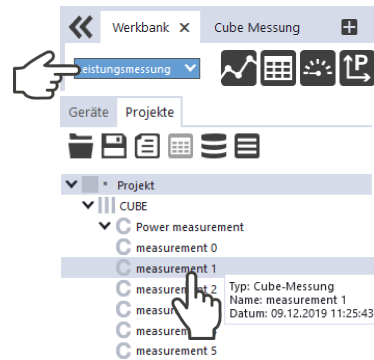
Werkbank ×
Cube Messung
eistungsmessung
Geräte
Projekte
* Projekt
CUBE
Power measurement
measurement 0
measurement 1
measurement 2
measure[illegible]
measure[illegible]
measure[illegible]
measurement 5
Typ: Cube-Messung
Name: measurement 1
Datum: 09.12.2019 11:25:43